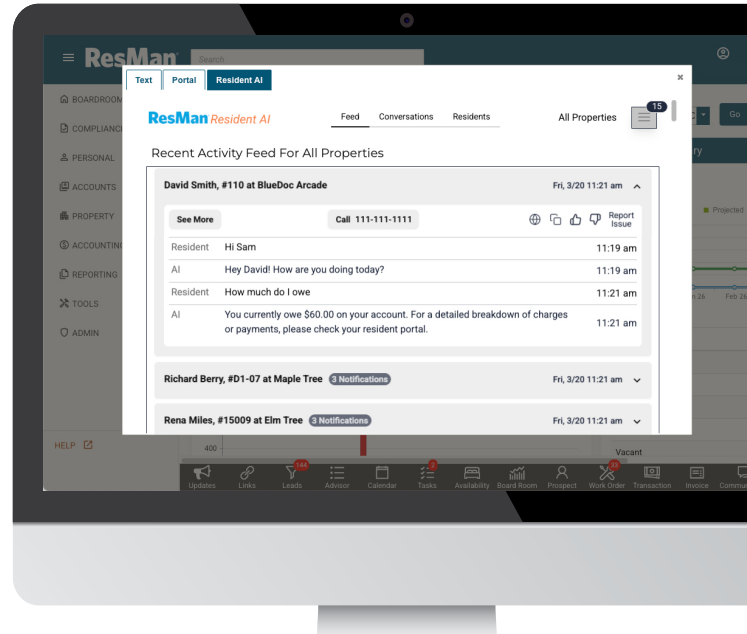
ResMan

Search

BOARDROOM
COMPLIANCE
PERSONAL
ACCOUNTS
PROPERTY
ACCOUNTING
REPORTING
TOOLS
ADMIN

HELP

Text | Portal | Resident AI

×

ResMan Resident AI

Feed | Conversations | Residents

All Properties

15

Go

Recent Activity Feed For All Properties

David Smith, #110 at BlueDoc Arcade | Fri, 3/20 11:21 am

See More | Call 111-111-1111 | Report Issue

| | | |
|---|---|---|
| Resident | Hi Sam | 11:19 am |
| AI | Hey David! How are you doing today? | 11:19 am |
| Resident | How much do I owe | 11:21 am |
| AI | You currently owe $60.00 on your account. For a detailed breakdown of charges or payments, please check your resident portal. | 11:21 am |

Richard Berry, #D1-07 at Maple Tree 3 Notifications | Fri, 3/20 11:21 am

Rena Miles, #15009 at Elm Tree 3 Notifications | Fri, 3/20 11:21 am

Projected
Jan 26 Feb 26
400
Vacant

Updates | Links | 144 Leads | Advisor | Calendar | 6 Tasks | Availability | Board Room | Prospect | 34 Work Order | Transaction | Invoice | Commu